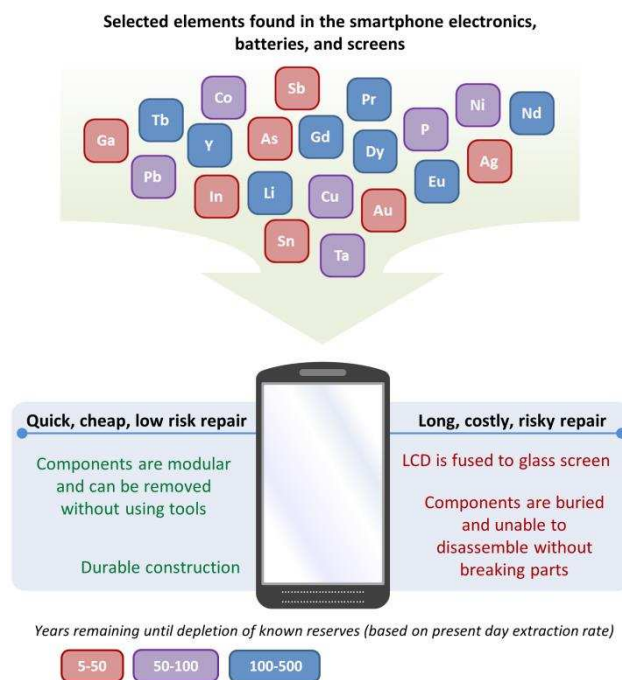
Selected elements found in the smartphone electronics, batteries, and screens

Co
Sb
Pr
Ni
Nd
Tb
Ga
Y
As
Gd
P
Dy
Ag
Pb
Li
Eu
In
Cu
Au
Sn
Ta

Quick, cheap, low risk repair

Components are modular and can be removed without using tools

Durable construction

Long, costly, risky repair

LCD is fused to glass screen

Components are buried and unable to disassemble without breaking parts

Years remaining until depletion of known reserves (based on present day extraction rate)

5-50
50-100
100-500